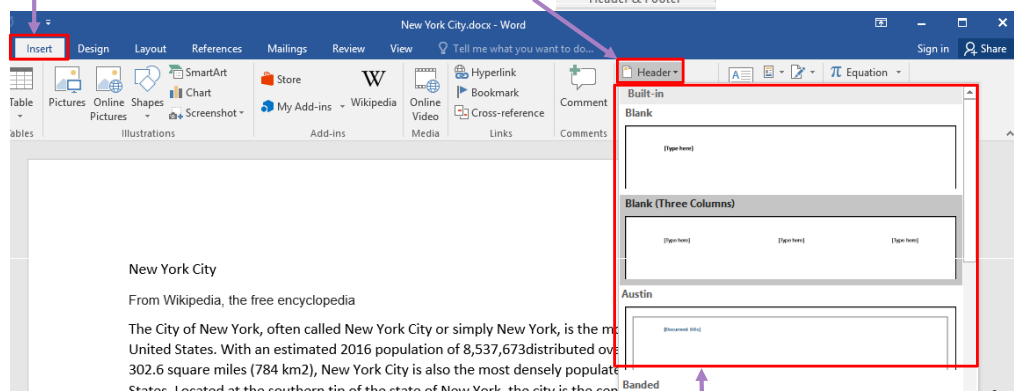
Header & Footer

New York City.docx - Word

Insert Design Layout References Mailings Review View Tell me what you want to do...

Sign in Share

Table Pictures Online Pictures Shapes SmartArt Chart Screenshot Store My Add-ins Wikipedia Online Video Hyperlink Bookmark Cross-reference Comment Header Equation

Tables Illustrations Add-ins Media Links Comments

Built-in

Blank

[Type here]

Blank (Three Columns)

[Type here] [Type here] [Type here]

Austin

[Document title]

Banded

New York City

From Wikipedia, the free encyclopedia

The City of New York, often called New York City or simply New York, is the m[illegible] United States. With an estimated 2016 population of 8,537,673distributed ove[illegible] 302.6 square miles (784 km2), New York City is also the most densely populate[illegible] States. Located at the southern tip of the state of New York, the city is the ce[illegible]